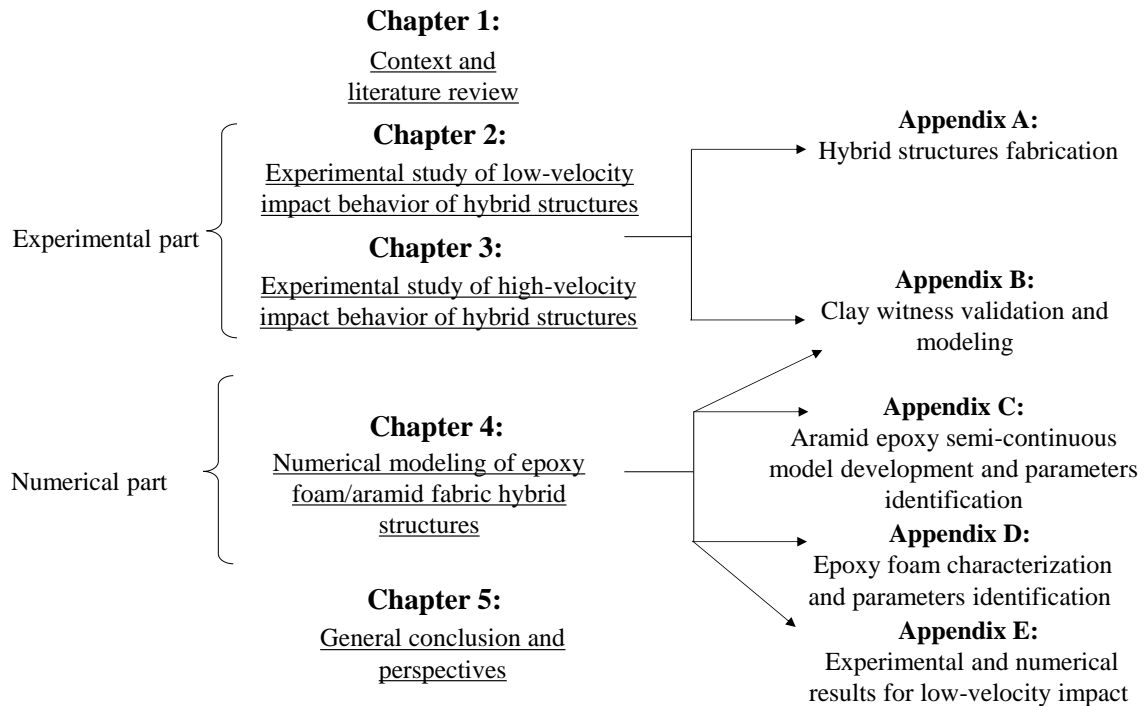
Chapter 1:
Context and literature review

Experimental part

Chapter 2:
Experimental study of low-velocity impact behavior of hybrid structures

Chapter 3:
Experimental study of high-velocity impact behavior of hybrid structures

Appendix A:
Hybrid structures fabrication

Appendix B:
Clay witness validation and modeling

Numerical part

Chapter 4:
Numerical modeling of epoxy foam/aramid fabric hybrid structures

Appendix C:
Aramid epoxy semi-continuous model development and parameters identification

Appendix D:
Epoxy foam characterization and parameters identification

Appendix E:
Experimental and numerical results for low-velocity impact

Chapter 5:
General conclusion and perspectives